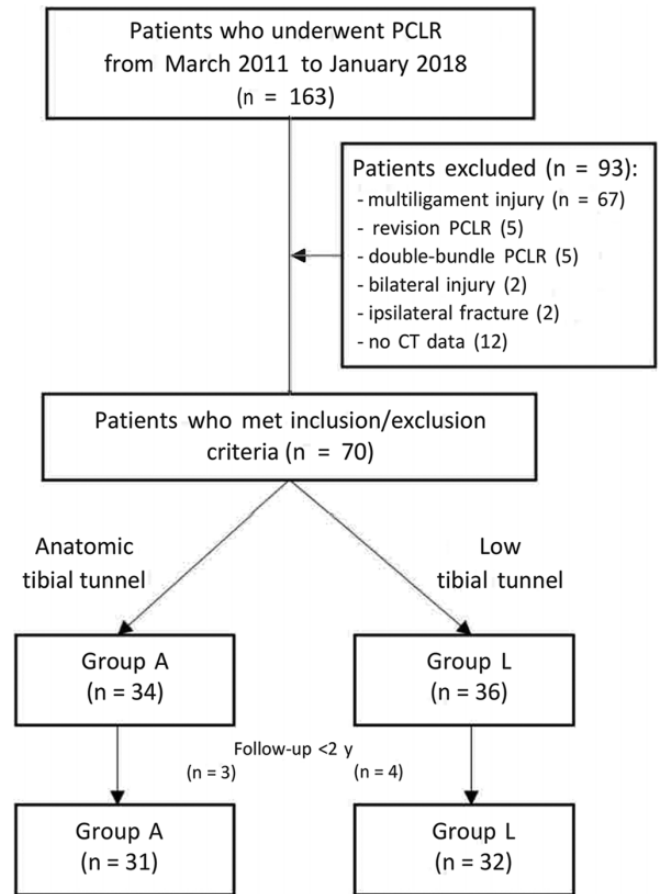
Patients who underwent PCLR from March 2011 to January 2018 (n = 163)

Patients excluded (n = 93):
- multiligament injury (n = 67)
- revision PCLR (5)
- double-bundle PCLR (5)
- bilateral injury (2)
- ipsilateral fracture (2)
- no CT data (12)

Patients who met inclusion/exclusion criteria (n = 70)

Anatomic tibial tunnel

Low tibial tunnel

Group A (n = 34)

Group L (n = 36)

Follow-up <2 y

(n = 3)

(n = 4)

Group A (n = 31)

Group L (n = 32)